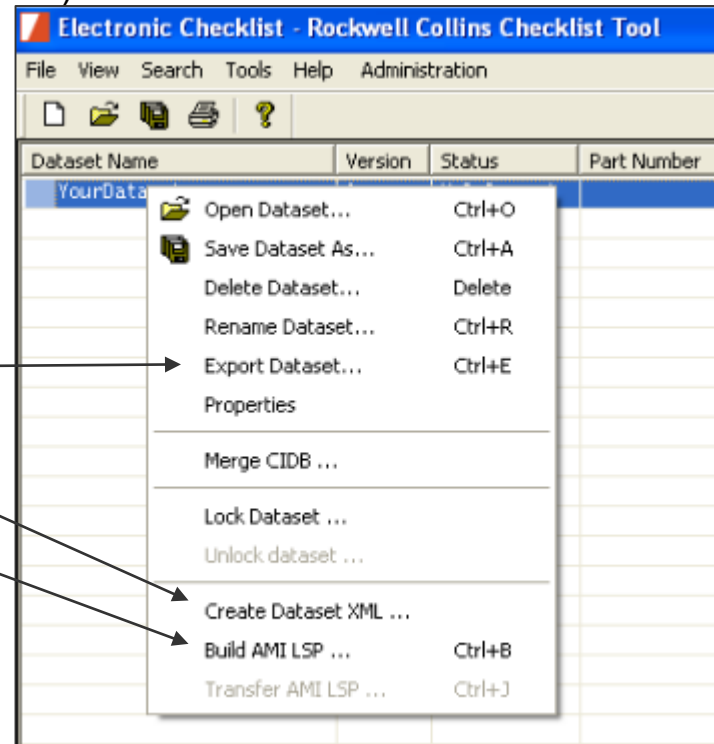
Electronic Checklist - Rockwell Collins Checklist Tool

File View Search Tools Help Administration

| Dataset Name | Version | Status | Part Number |
|---|---|---|---|
| YourData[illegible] | | | |

Open Dataset... Ctrl+O
Save Dataset As... Ctrl+A
Delete Dataset... Delete
Rename Dataset... Ctrl+R
Export Dataset... Ctrl+E
Properties

Merge CIDB ...

Lock Dataset ...
Unlock dataset ...

Create Dataset XML ...
Build AMI LSP ... Ctrl+B
Transfer AMI LSP ... Ctrl+J